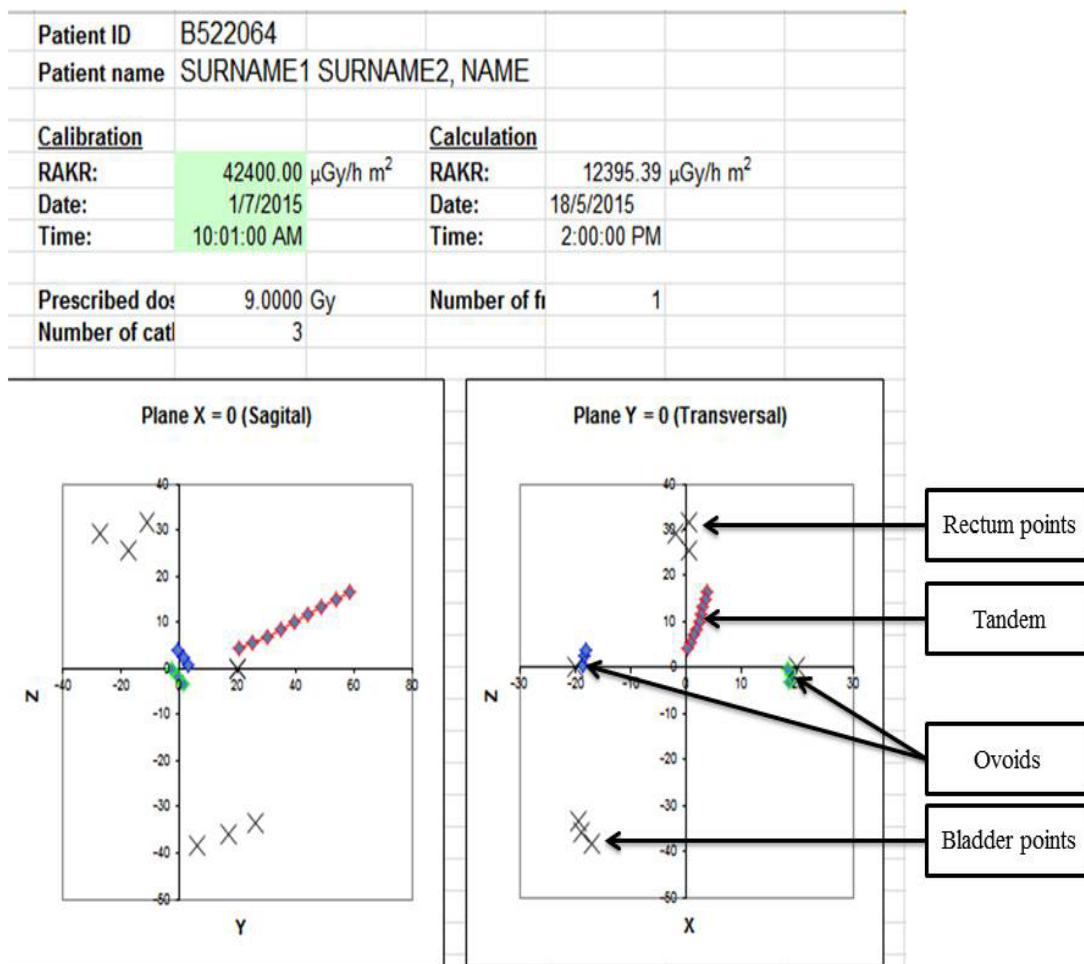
| Patient ID | B522064 | | | | |
|---|---|---|---|---|---|
| Patient name | SURNAME1 SURNAME2, NAME | | | | |
| Calibration | | | Calculation | | |
| RAKR: | 42400.00 | μGy/h m$^2$ | RAKR: | 12395.39 | μGy/h m$^2$ |
| Date: | 1/7/2015 | | Date: | 18/5/2015 | |
| Time: | 10:01:00 AM | | Time: | 2:00:00 PM | |
| Prescribed dos | 9.0000 | Gy | Number of fr | 1 | |
| Number of catl | 3 | | | | |

Plane X = 0 (Sagital)

40
30
20
10
-40 -20 0 20 40 60 80
Z
-10
-20
-30
-40
-50
Y

Plane Y = 0 (Transversal)

40
30
20
10
-30 -20 -10 0 10 20 30
Z
-10
-20
-30
-40
-50
X

Rectum points

Tandem

Ovoids

Bladder points